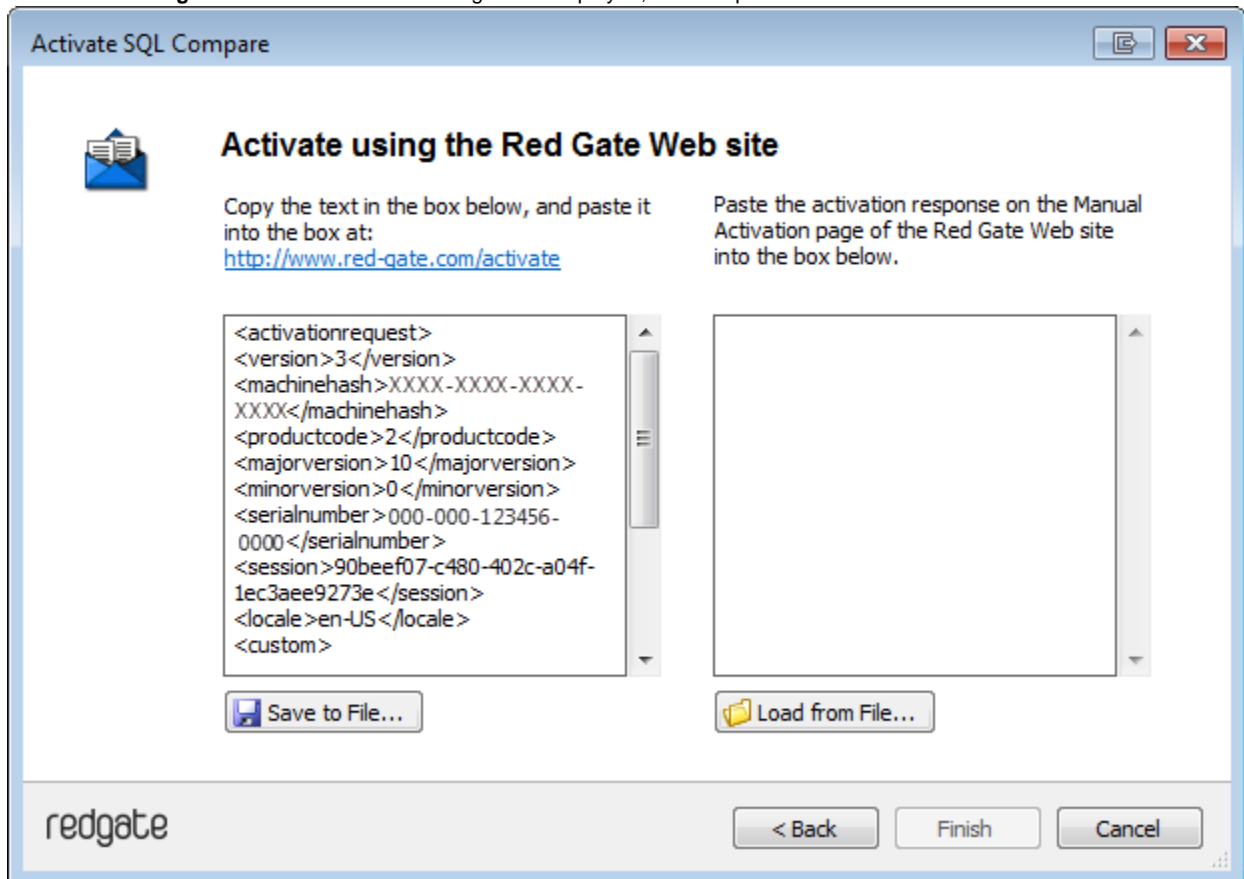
Activate SQL Compare

Activate using the Red Gate Web site

Copy the text in the box below, and paste it into the box at:
http://www.red-gate.com/activate

Paste the activation response on the Manual Activation page of the Red Gate Web site into the box below.

<activationrequest>
<version>3</version>
<machinehash>XXXX-XXXX-XXXX-XXXX</machinehash>
<productcode>2</productcode>
<majorversion>10</majorversion>
<minorversion>0</minorversion>
<serialnumber>000-000-123456-0000</serialnumber>
<session>90beef07-c480-402c-a04f-1ec3aee9273e</session>
<locale>en-US</locale>
<custom>

Save to File...

Load from File...

redgate

< Back

Finish

Cancel